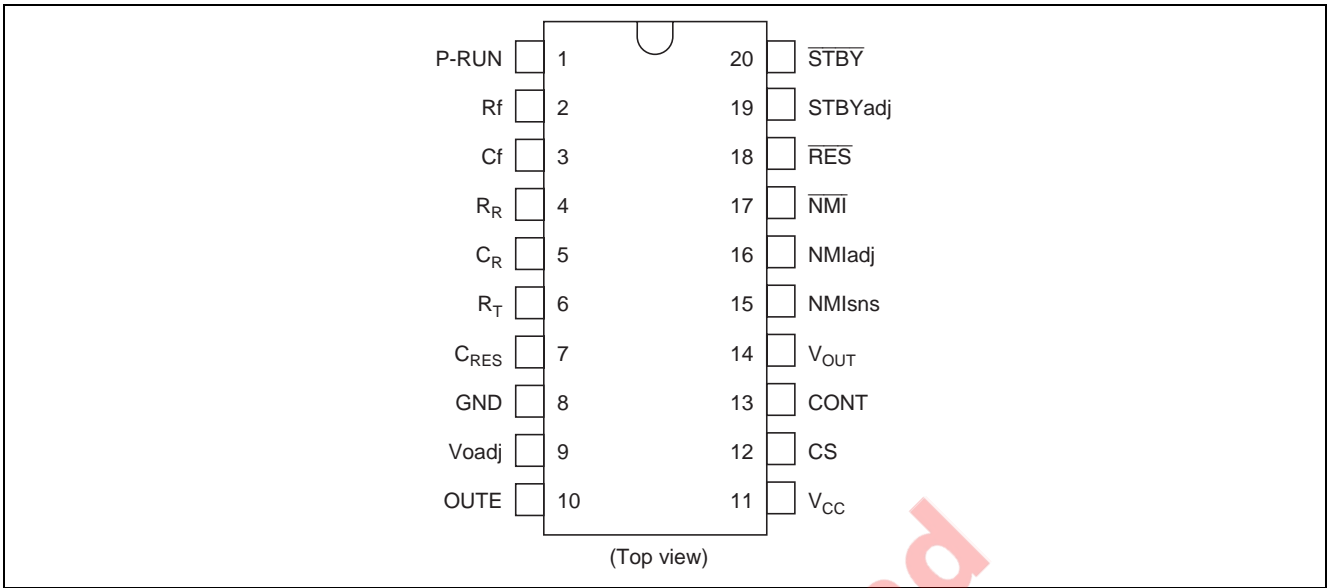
P-RUN 1
Rf 2
Cf 3
$R_R$ 4
$C_R$ 5
$R_T$ 6
$C_{RES}$ 7
GND 8
Voadj 9
OUTE 10

20 $\overline{STBY}$
19 STBYadj
18 $\overline{RES}$
17 $\overline{NMI}$
16 NMIadj
15 NMIsns
14 $V_{OUT}$
13 CONT
12 CS
11 $V_{CC}$

(Top view)